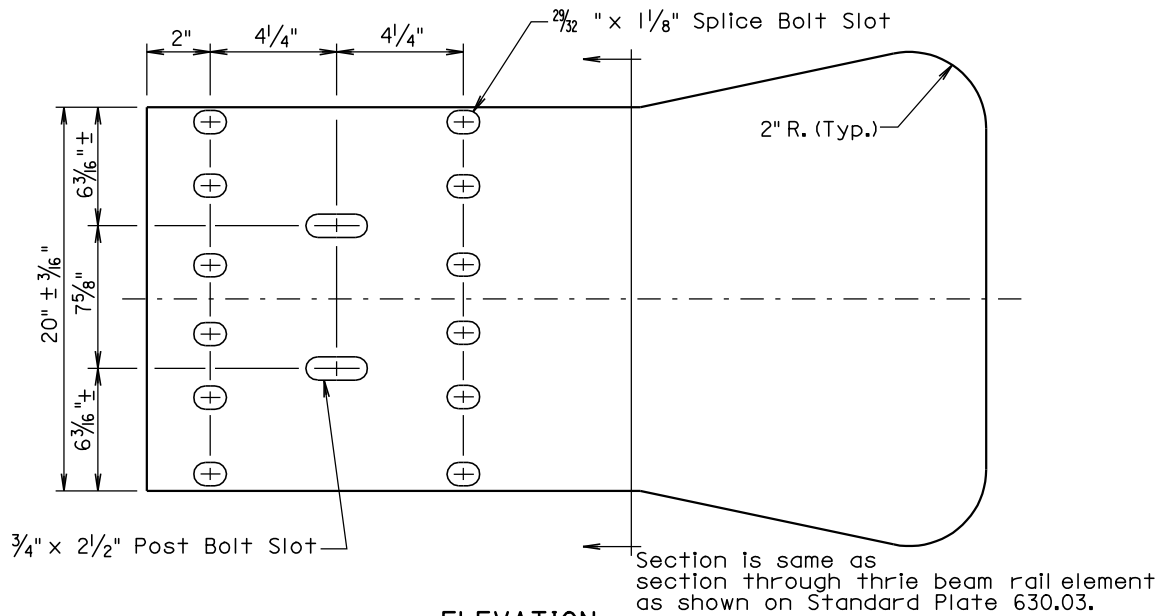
2"
$4\frac{1}{4}$"
$4\frac{1}{4}$"
$\frac{29}{32}$ " x $1\frac{1}{8}$" Splice Bolt Slot

2" R. (Typ.)

$20" \pm \frac{3}{16}$"
$6\frac{3}{16}$" ±
$7\frac{5}{8}$"
$6\frac{3}{16}$" ±

$\frac{3}{4}$" x $2\frac{1}{2}$" Post Bolt Slot

Section is same as section through thrie beam rail element as shown on Standard Plate 630.03.

ELEVATION